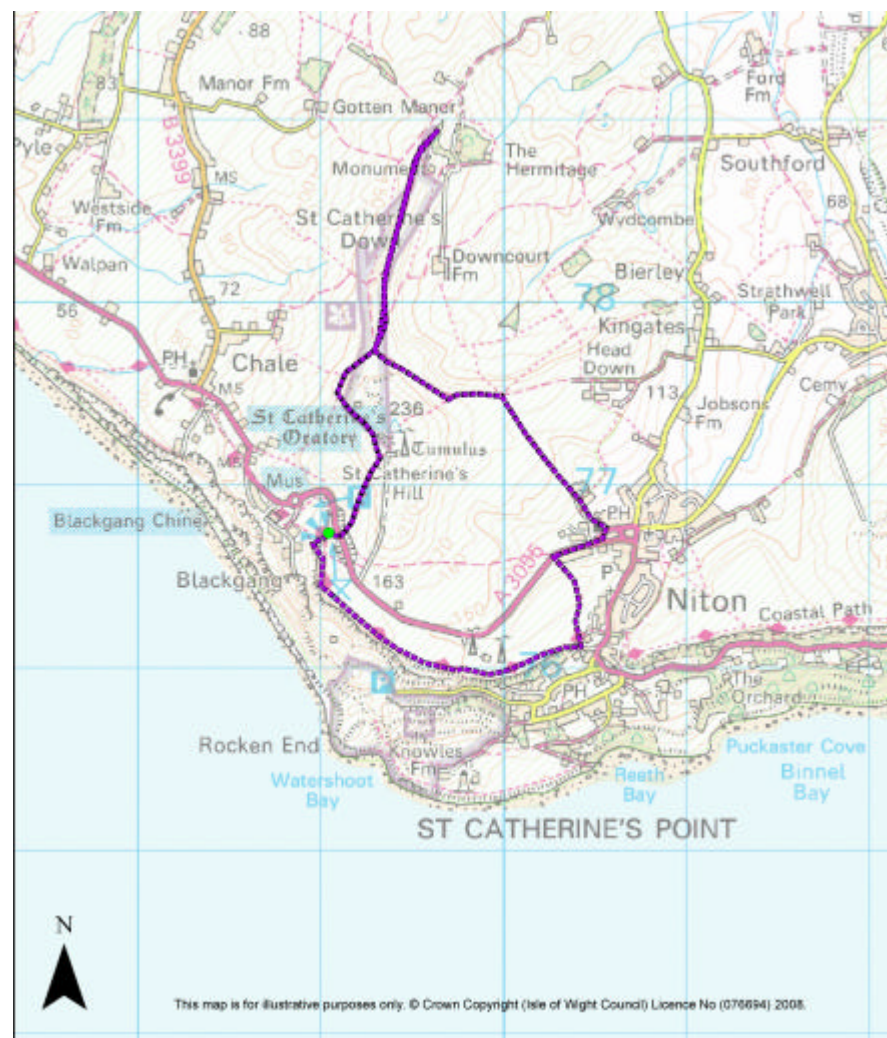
88
Manor Fm
Gotten Manor
Ford Fm
83
Pyle
B 3399
Monument
The Hermitage
Southford
MS
Westside Fm
St Catherine's Down
Wydcombe
68
Walpan
Downcourt Fm
Bierley
72
78
Strathwell Park
56
Kingates
Head Down
PH
Chale
113
Cemy
MS
St Catherine's Oratory
236
Tumulus
Jobsons Fm
MS
Mus
St Catherine's Hill
77
PH
Blackgang Chine
A 3055
P
Blackgang
163
Niton
Coastal Path
76
P
PH
The Orchard
Rocken End
Knowles Fm
Puckaster Cove
Watershoot Bay
Reeth Bay
Binnel Bay
ST CATHERINE'S POINT
N
This map is for illustrative purposes only. © Crown Copyright (Isle of Wight Council) Licence No (076694) 2008.